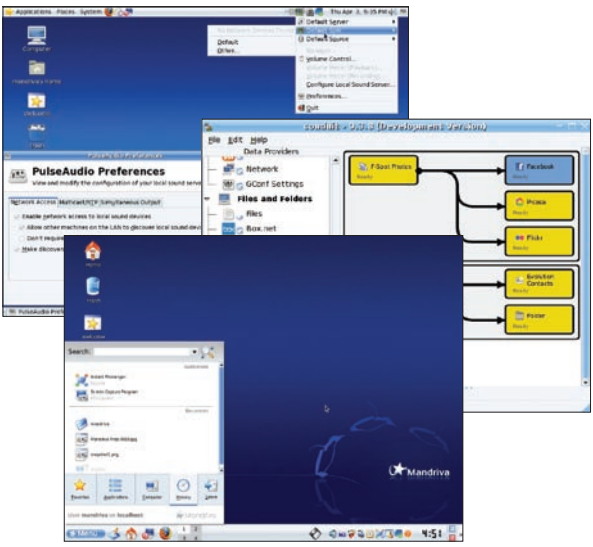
Applications Places System

Thu Apr 3, 5:35 PM

Computer

Default Server

Default Sink

Default Source

Default

Other...

Volume Control...

Configure Local Sound Server...

Preferences...

Quit

PulseAudio Preferences

PulseAudio Preferences

View and modify the configuration of your local sound server

Network Access | Multicast/RTP | Simultaneous Output

Enable network access to local sound devices

Allow other machines on the LAN to discover local sound devices

Don't require

Make discover

PulseAudio Prefere

Conduit - 0.3.9 (Development Version)

File Edit Help

Data Providers

Network

GConf Settings

Files and Folders

Files

Box.net

F-Spot Photos

Ready

Facebook

Ready

Picasa

Ready

Flickr

Ready

Evolution Contacts

Ready

Pooter

Ready

Home

Trash

Search:

Mandriva

Favorites

Applications

Computer

History

Leave

Menu

4:51